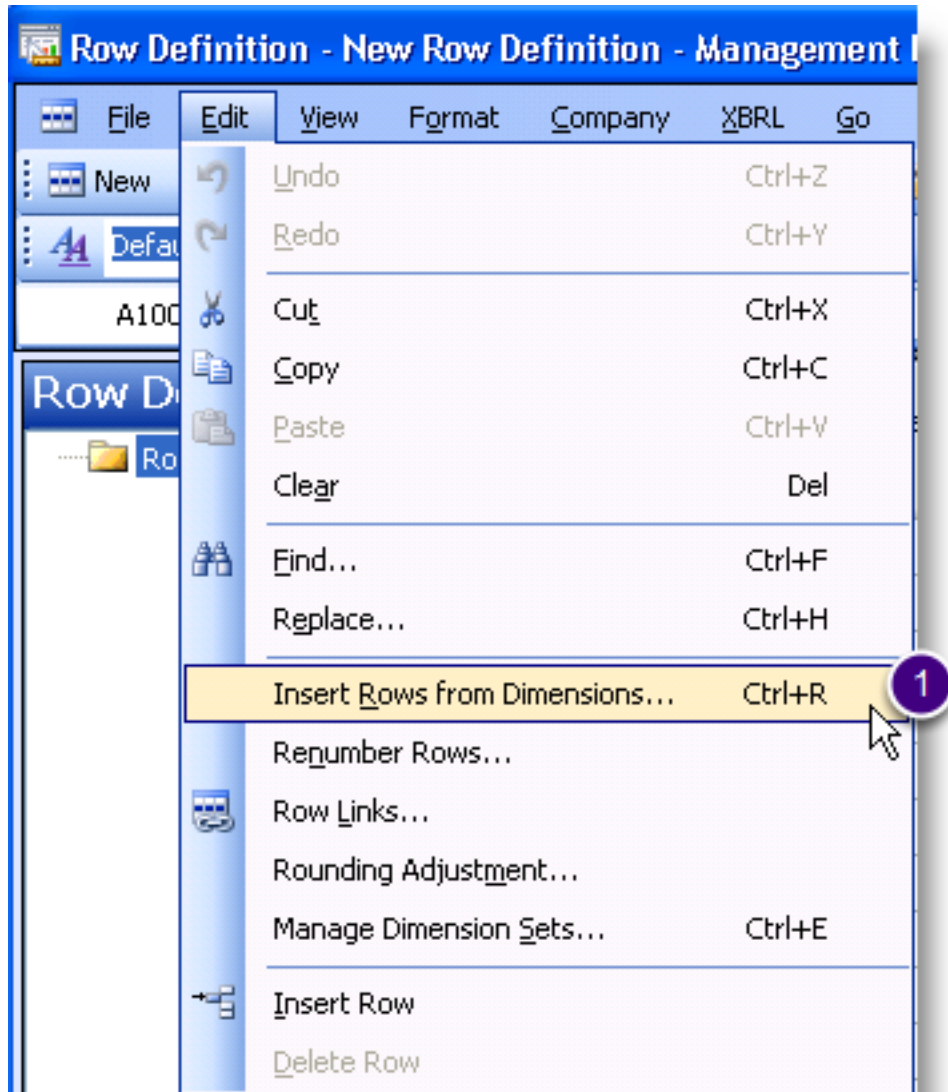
Row Definition - New Row Definition - Management I

File Edit View Format Company XBRL Go

New

Defau

A100

Row D

Ro

Undo Ctrl+Z
Redo Ctrl+Y
Cut Ctrl+X
Copy Ctrl+C
Paste Ctrl+V
Clear Del
Find... Ctrl+F
Replace... Ctrl+H
Insert Rows from Dimensions... Ctrl+R
1
Renumber Rows...
Row Links...
Rounding Adjustment...
Manage Dimension Sets... Ctrl+E
Insert Row
Delete Row